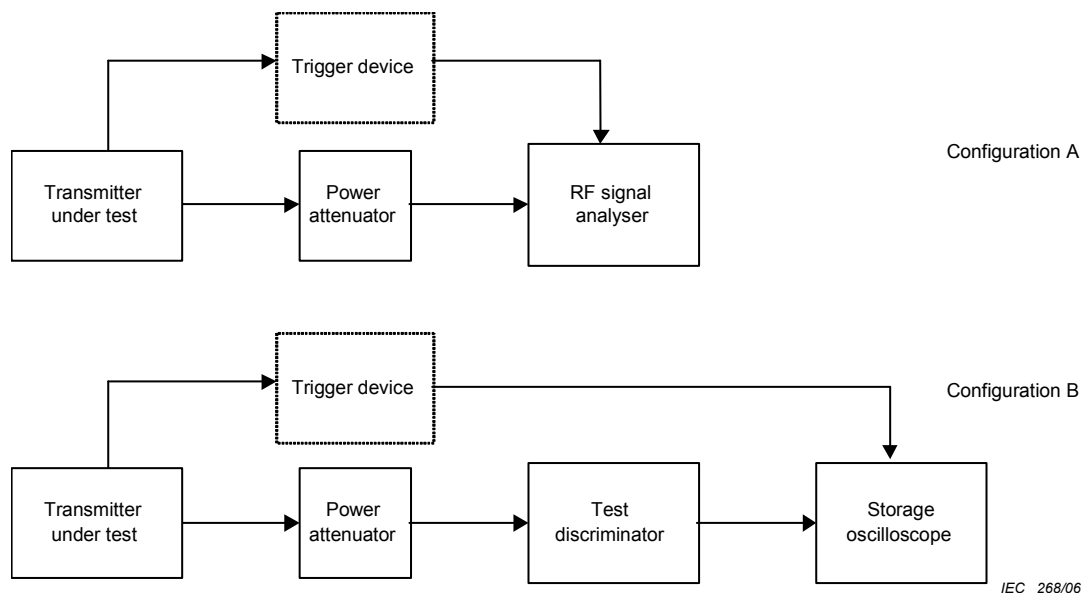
Trigger device

Transmitter under test

Power attenuator

RF signal analyser

Configuration A

Trigger device

Configuration B

Transmitter under test

Power attenuator

Test discriminator

Storage oscilloscope

IEC 268/06